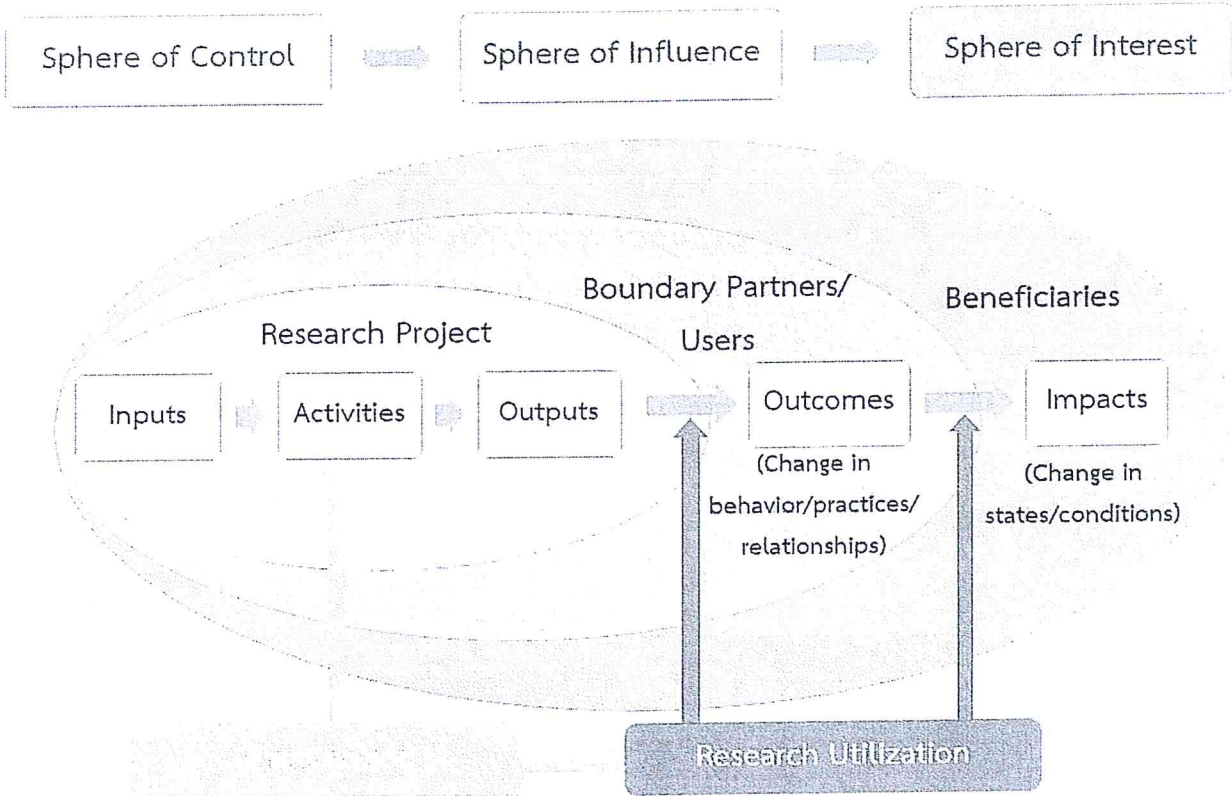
Sphere of Control

Sphere of Influence

Sphere of Interest

Research Project

Boundary Partners/ Users

Beneficiaries

Inputs

Activities

Outputs

Outcomes

(Change in behavior/practices/ relationships)

Impacts

(Change in states/conditions)

Research Utilization